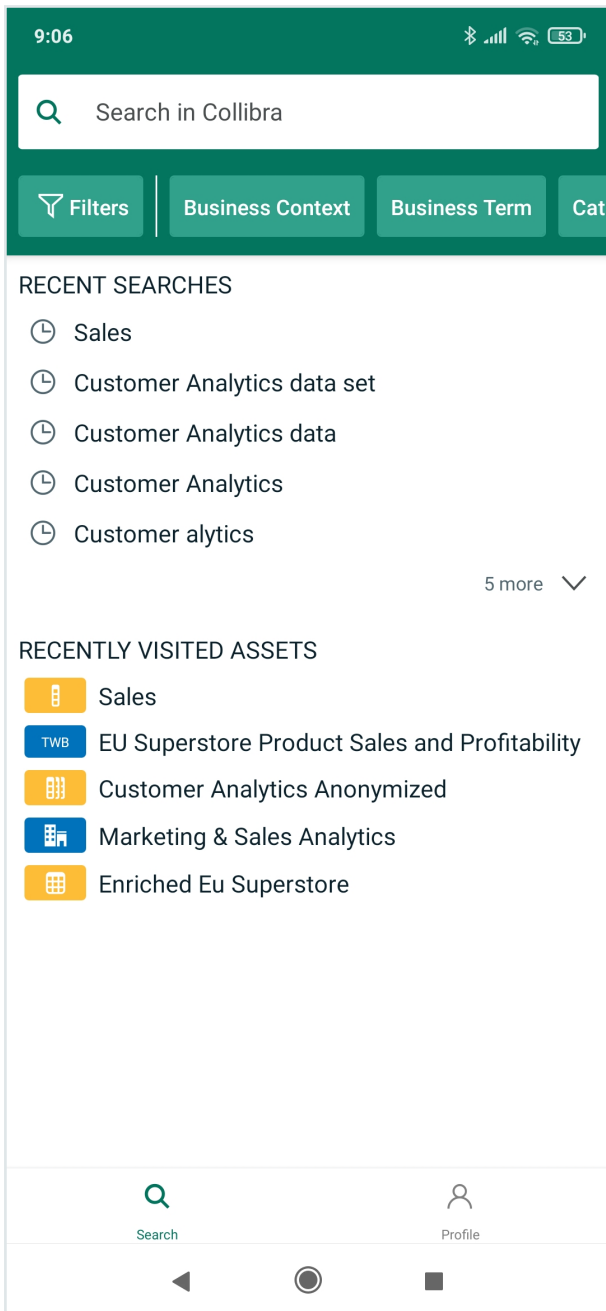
9:06

53

Search in Collibra

Filters

Business Context

Business Term

Cat

RECENT SEARCHES

Sales

Customer Analytics data set

Customer Analytics data

Customer Analytics

Customer alytics

5 more

RECENTLY VISITED ASSETS

Sales

TWB EU Superstore Product Sales and Profitability

Customer Analytics Anonymized

Marketing & Sales Analytics

Enriched Eu Superstore

Search

Profile